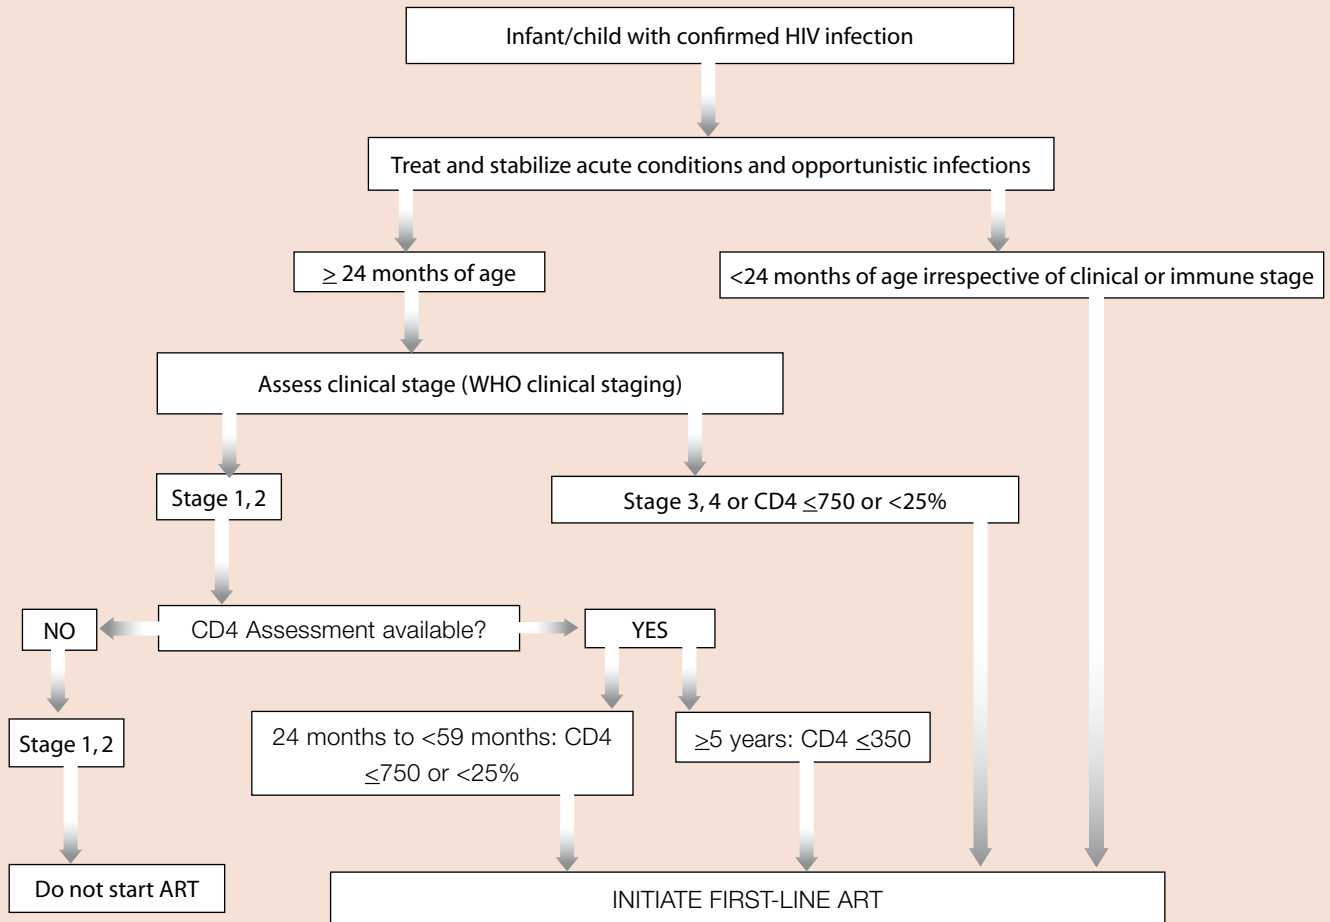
Infant/child with confirmed HIV infection

Treat and stabilize acute conditions and opportunistic infections

$\geq$ 24 months of age

<24 months of age irrespective of clinical or immune stage

Assess clinical stage (WHO clinical staging)

Stage 1, 2

Stage 3, 4 or CD4 $\leq$750 or <25%

NO

CD4 Assessment available?

YES

Stage 1, 2

24 months to <59 months: CD4 $\leq$750 or <25%

$\geq$5 years: CD4 $\leq$350

Do not start ART

INITIATE FIRST-LINE ART